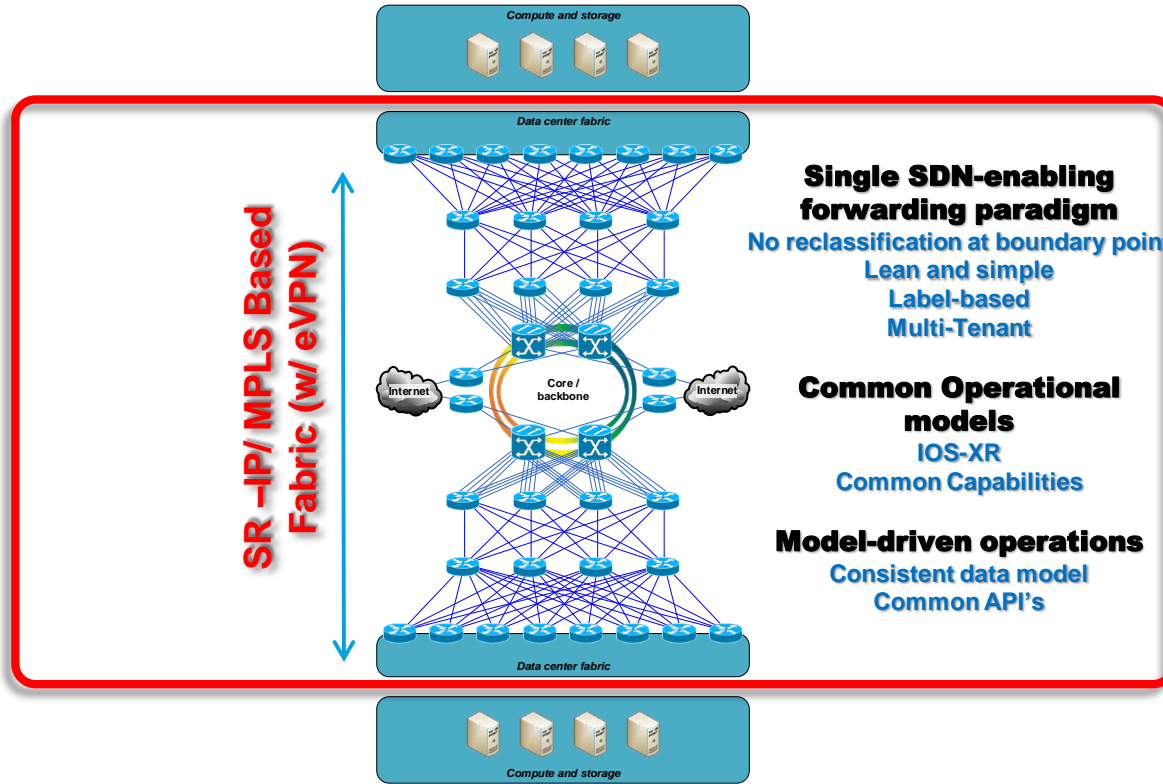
Compute and storage

Data center fabric

SR –IP/ MPLS Based Fabric (w/ eVPN)

Internet

Core / backbone

Internet

Data center fabric

Compute and storage

Single SDN-enabling forwarding paradigm
No reclassification at boundary poin
Lean and simple
Label-based
Multi-Tenant

Common Operational models
IOS-XR
Common Capabilities

Model-driven operations
Consistent data model
Common API's